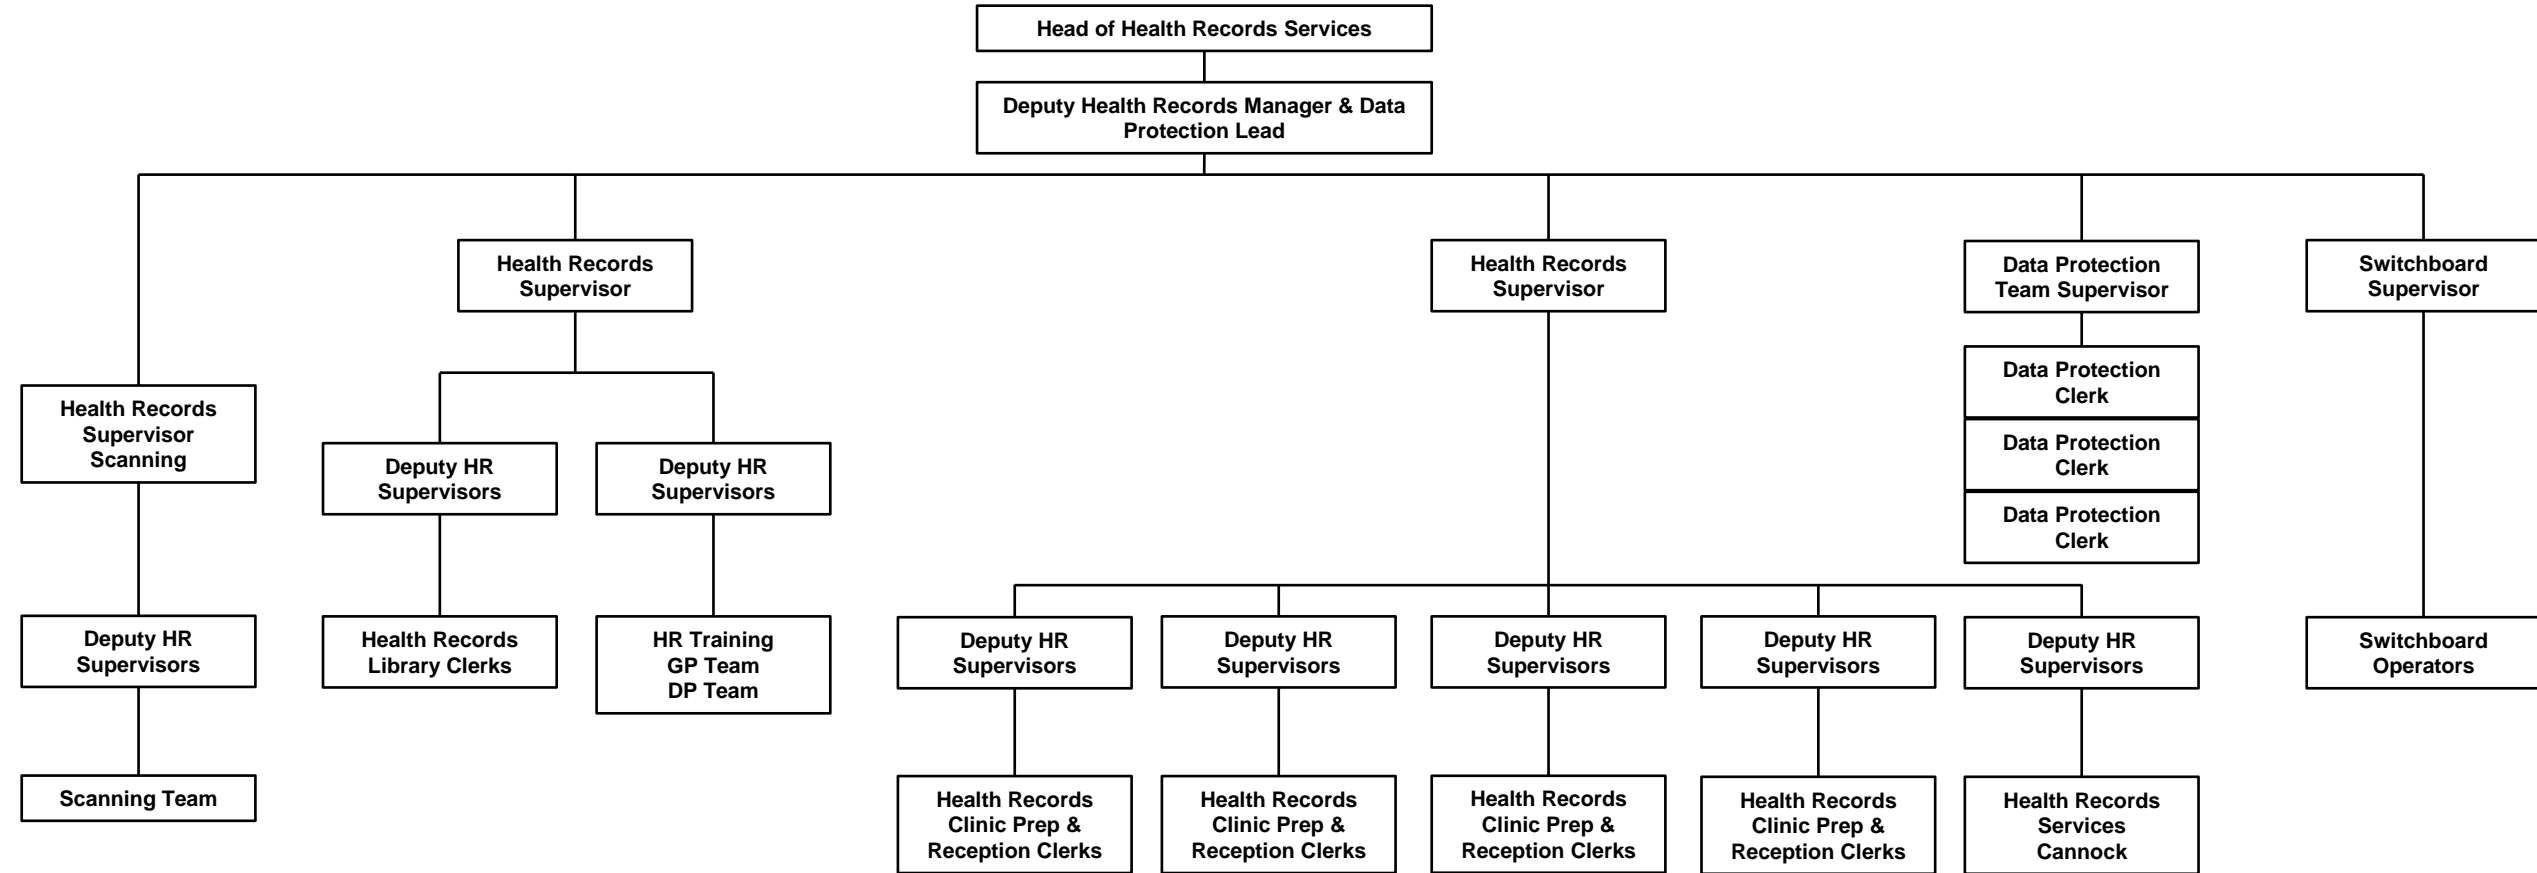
Head of Health Records Services

Deputy Health Records Manager & Data Protection Lead

Health Records Supervisor Scanning

Deputy HR Supervisors

Scanning Team

Health Records Supervisor

Deputy HR Supervisors

Health Records Library Clerks

Deputy HR Supervisors

HR Training
GP Team
DP Team

Health Records Supervisor

Deputy HR Supervisors

Health Records Clinic Prep & Reception Clerks

Deputy HR Supervisors

Health Records Clinic Prep & Reception Clerks

Deputy HR Supervisors

Health Records Clinic Prep & Reception Clerks

Deputy HR Supervisors

Health Records Clinic Prep & Reception Clerks

Deputy HR Supervisors

Health Records Services Cannock

Data Protection Team Supervisor

Data Protection Clerk

Data Protection Clerk

Data Protection Clerk

Switchboard Supervisor

Switchboard Operators